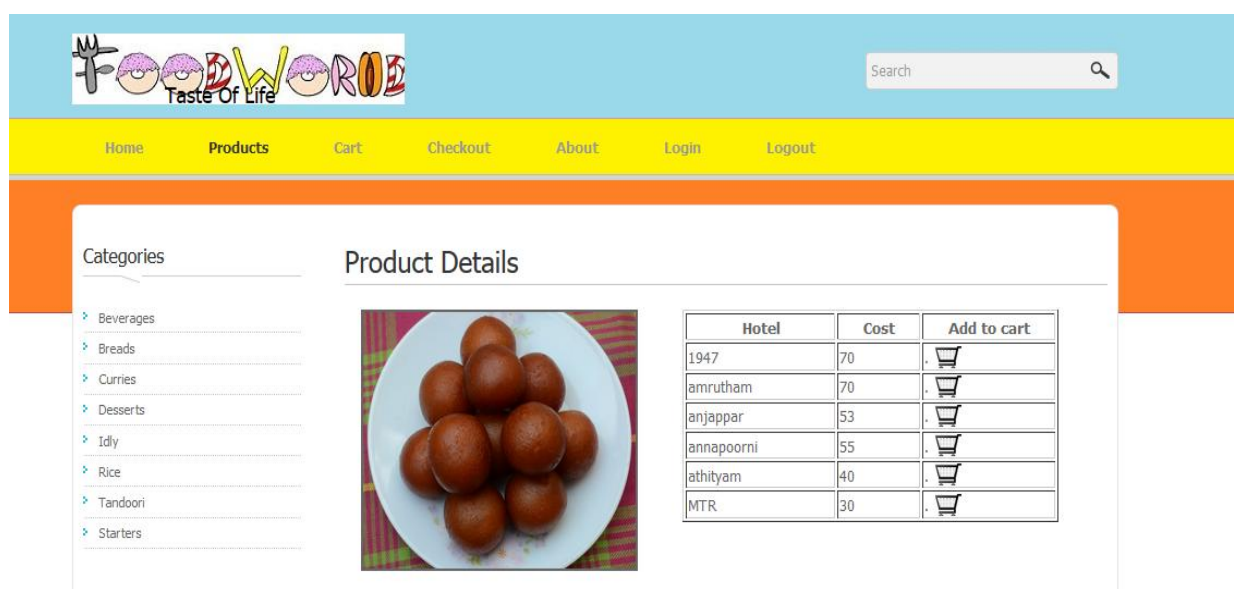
FOODWORLD
Taste Of Life

Search

Home Products Cart Checkout About Login Logout

Categories

Beverages
Breads
Curries
Desserts
Idly
Rice
Tandoori
Starters

Product Details

| Hotel | Cost | Add to cart |
|---|---|---|
| 1947 | 70 | . |
| amrutham | 70 | . |
| anjappar | 53 | . |
| annapoorni | 55 | . |
| athityam | 40 | . |
| MTR | 30 | . |